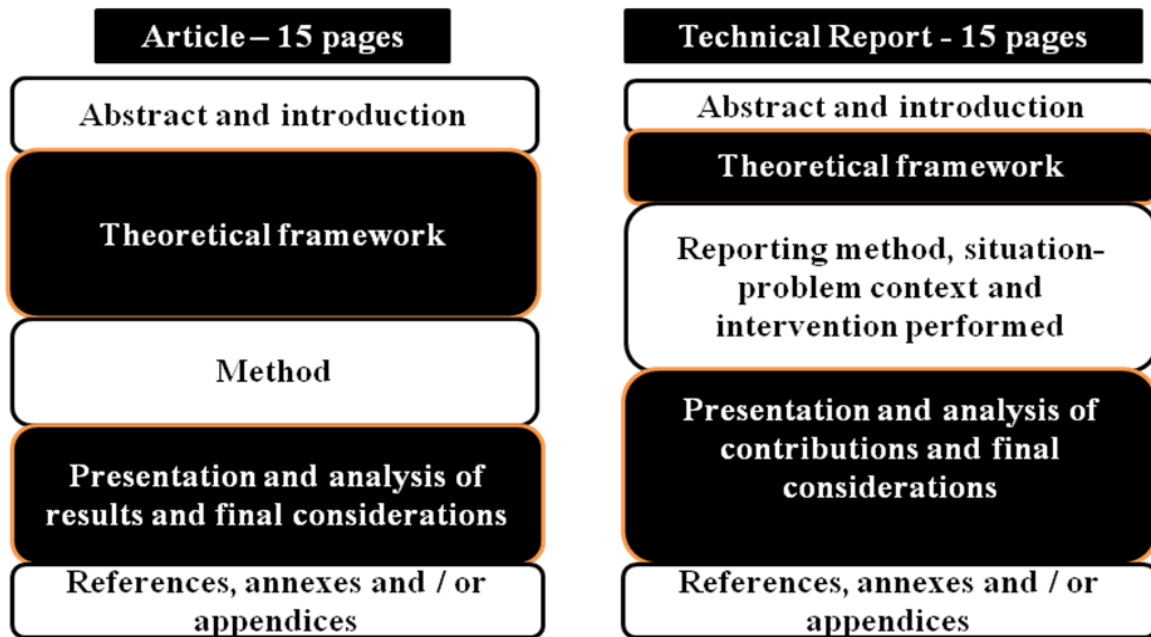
Article – 15 pages

Abstract and introduction

Theoretical framework

Method

Presentation and analysis of results and final considerations

References, annexes and / or appendices

Technical Report - 15 pages

Abstract and introduction

Theoretical framework

Reporting method, situation-problem context and intervention performed

Presentation and analysis of contributions and final considerations

References, annexes and / or appendices